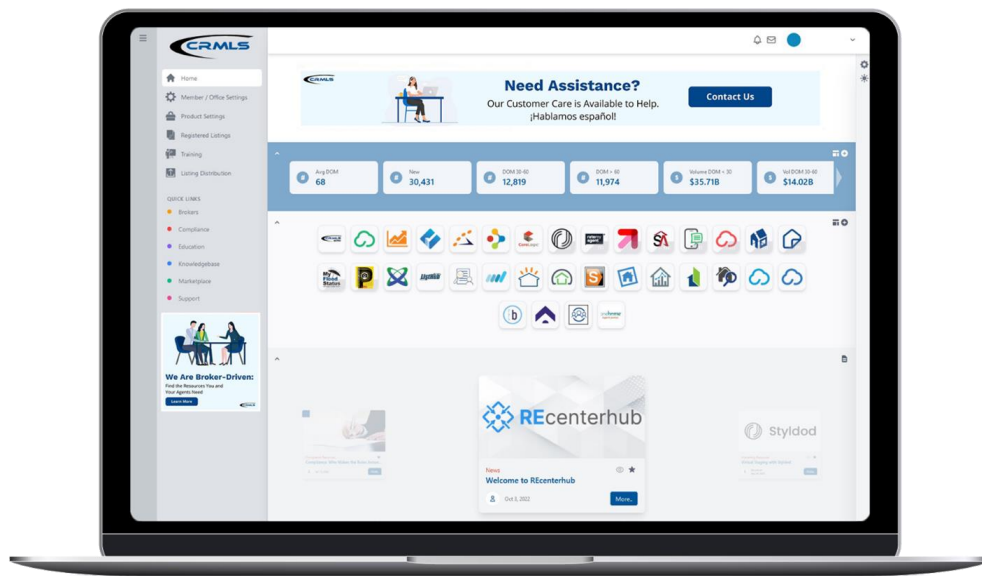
CRMLS

Home
Member / Office Settings
Product Settings
Registered Listings
Training
Listing Distribution

QUICK LINKS
Brokers
Compliance
Education
Knowledgebase
Marketplace
Support

We Are Broker-Driven:
Find the Resources You and Your Agents Need
Learn More

CRMLS
Need Assistance?
Our Customer Care is Available to Help.
¡Hablamos español!
Contact Us

Avg DOM
68

New
30,431

DOM 30-60
12,819

DOM > 60
11,974

Volume DOM > 30
$35.71B

Vol DOM 30-60
$14.02B

CoreLogic

REcenterhub
News
Welcome to REcenterhub
Oct 3, 2022
More..

Styldod